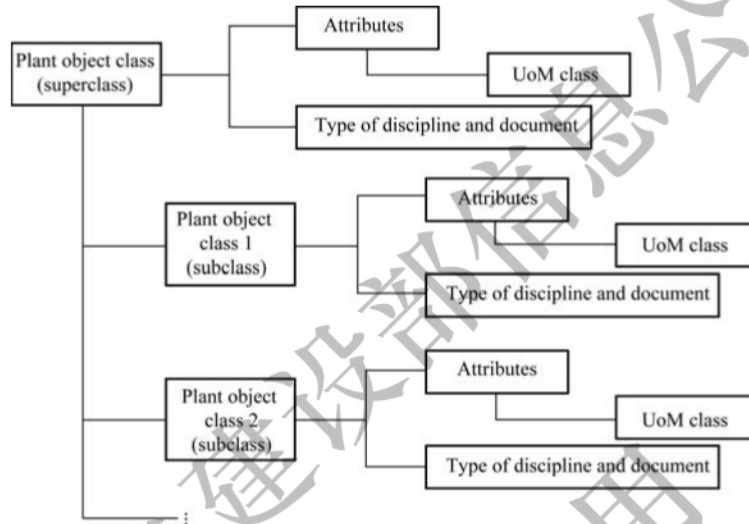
Plant object class (superclass)

Attributes

UoM class

Type of discipline and document

Plant object class 1 (subclass)

Attributes

UoM class

Type of discipline and document

Plant object class 2 (subclass)

Attributes

UoM class

Type of discipline and document

⋮

建设部信息公用